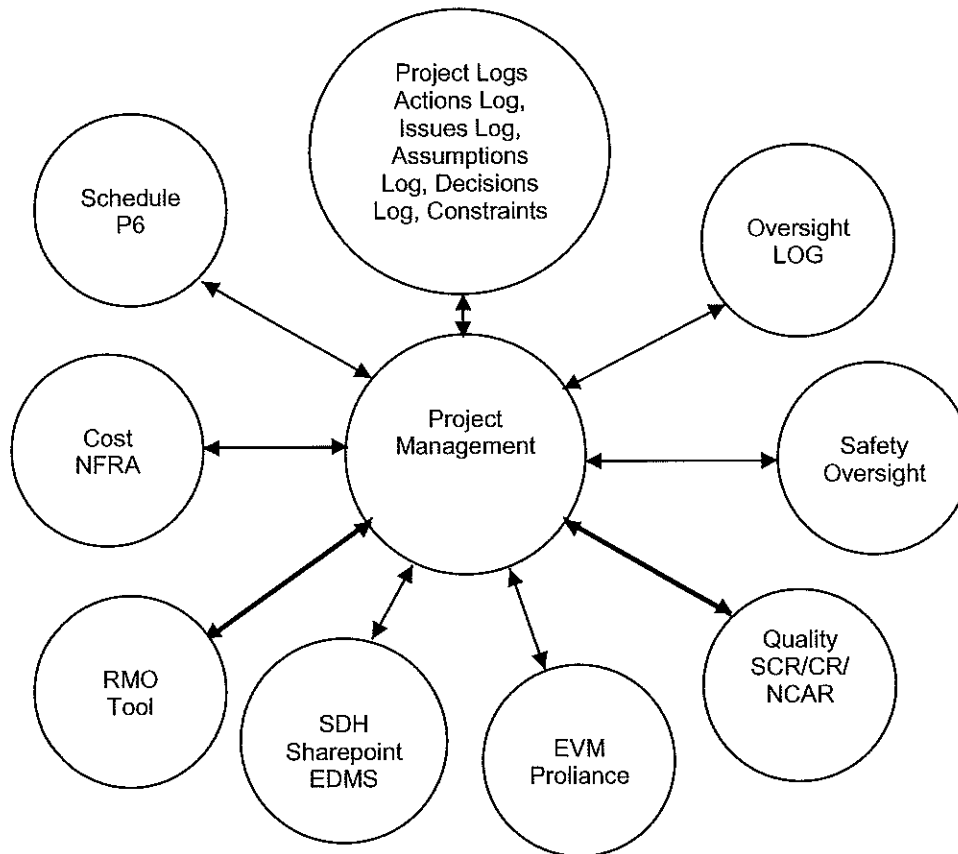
Project Logs
Actions Log,
Issues Log,
Assumptions
Log, Decisions
Log, Constraints

Schedule
P6

Oversight
LOG

Project
Management

Cost
NFRA

Safety
Oversight

RMO
Tool

SDH
Sharepoint
EDMS

EVM
Proliance

Quality
SCR/CR/
NCAR